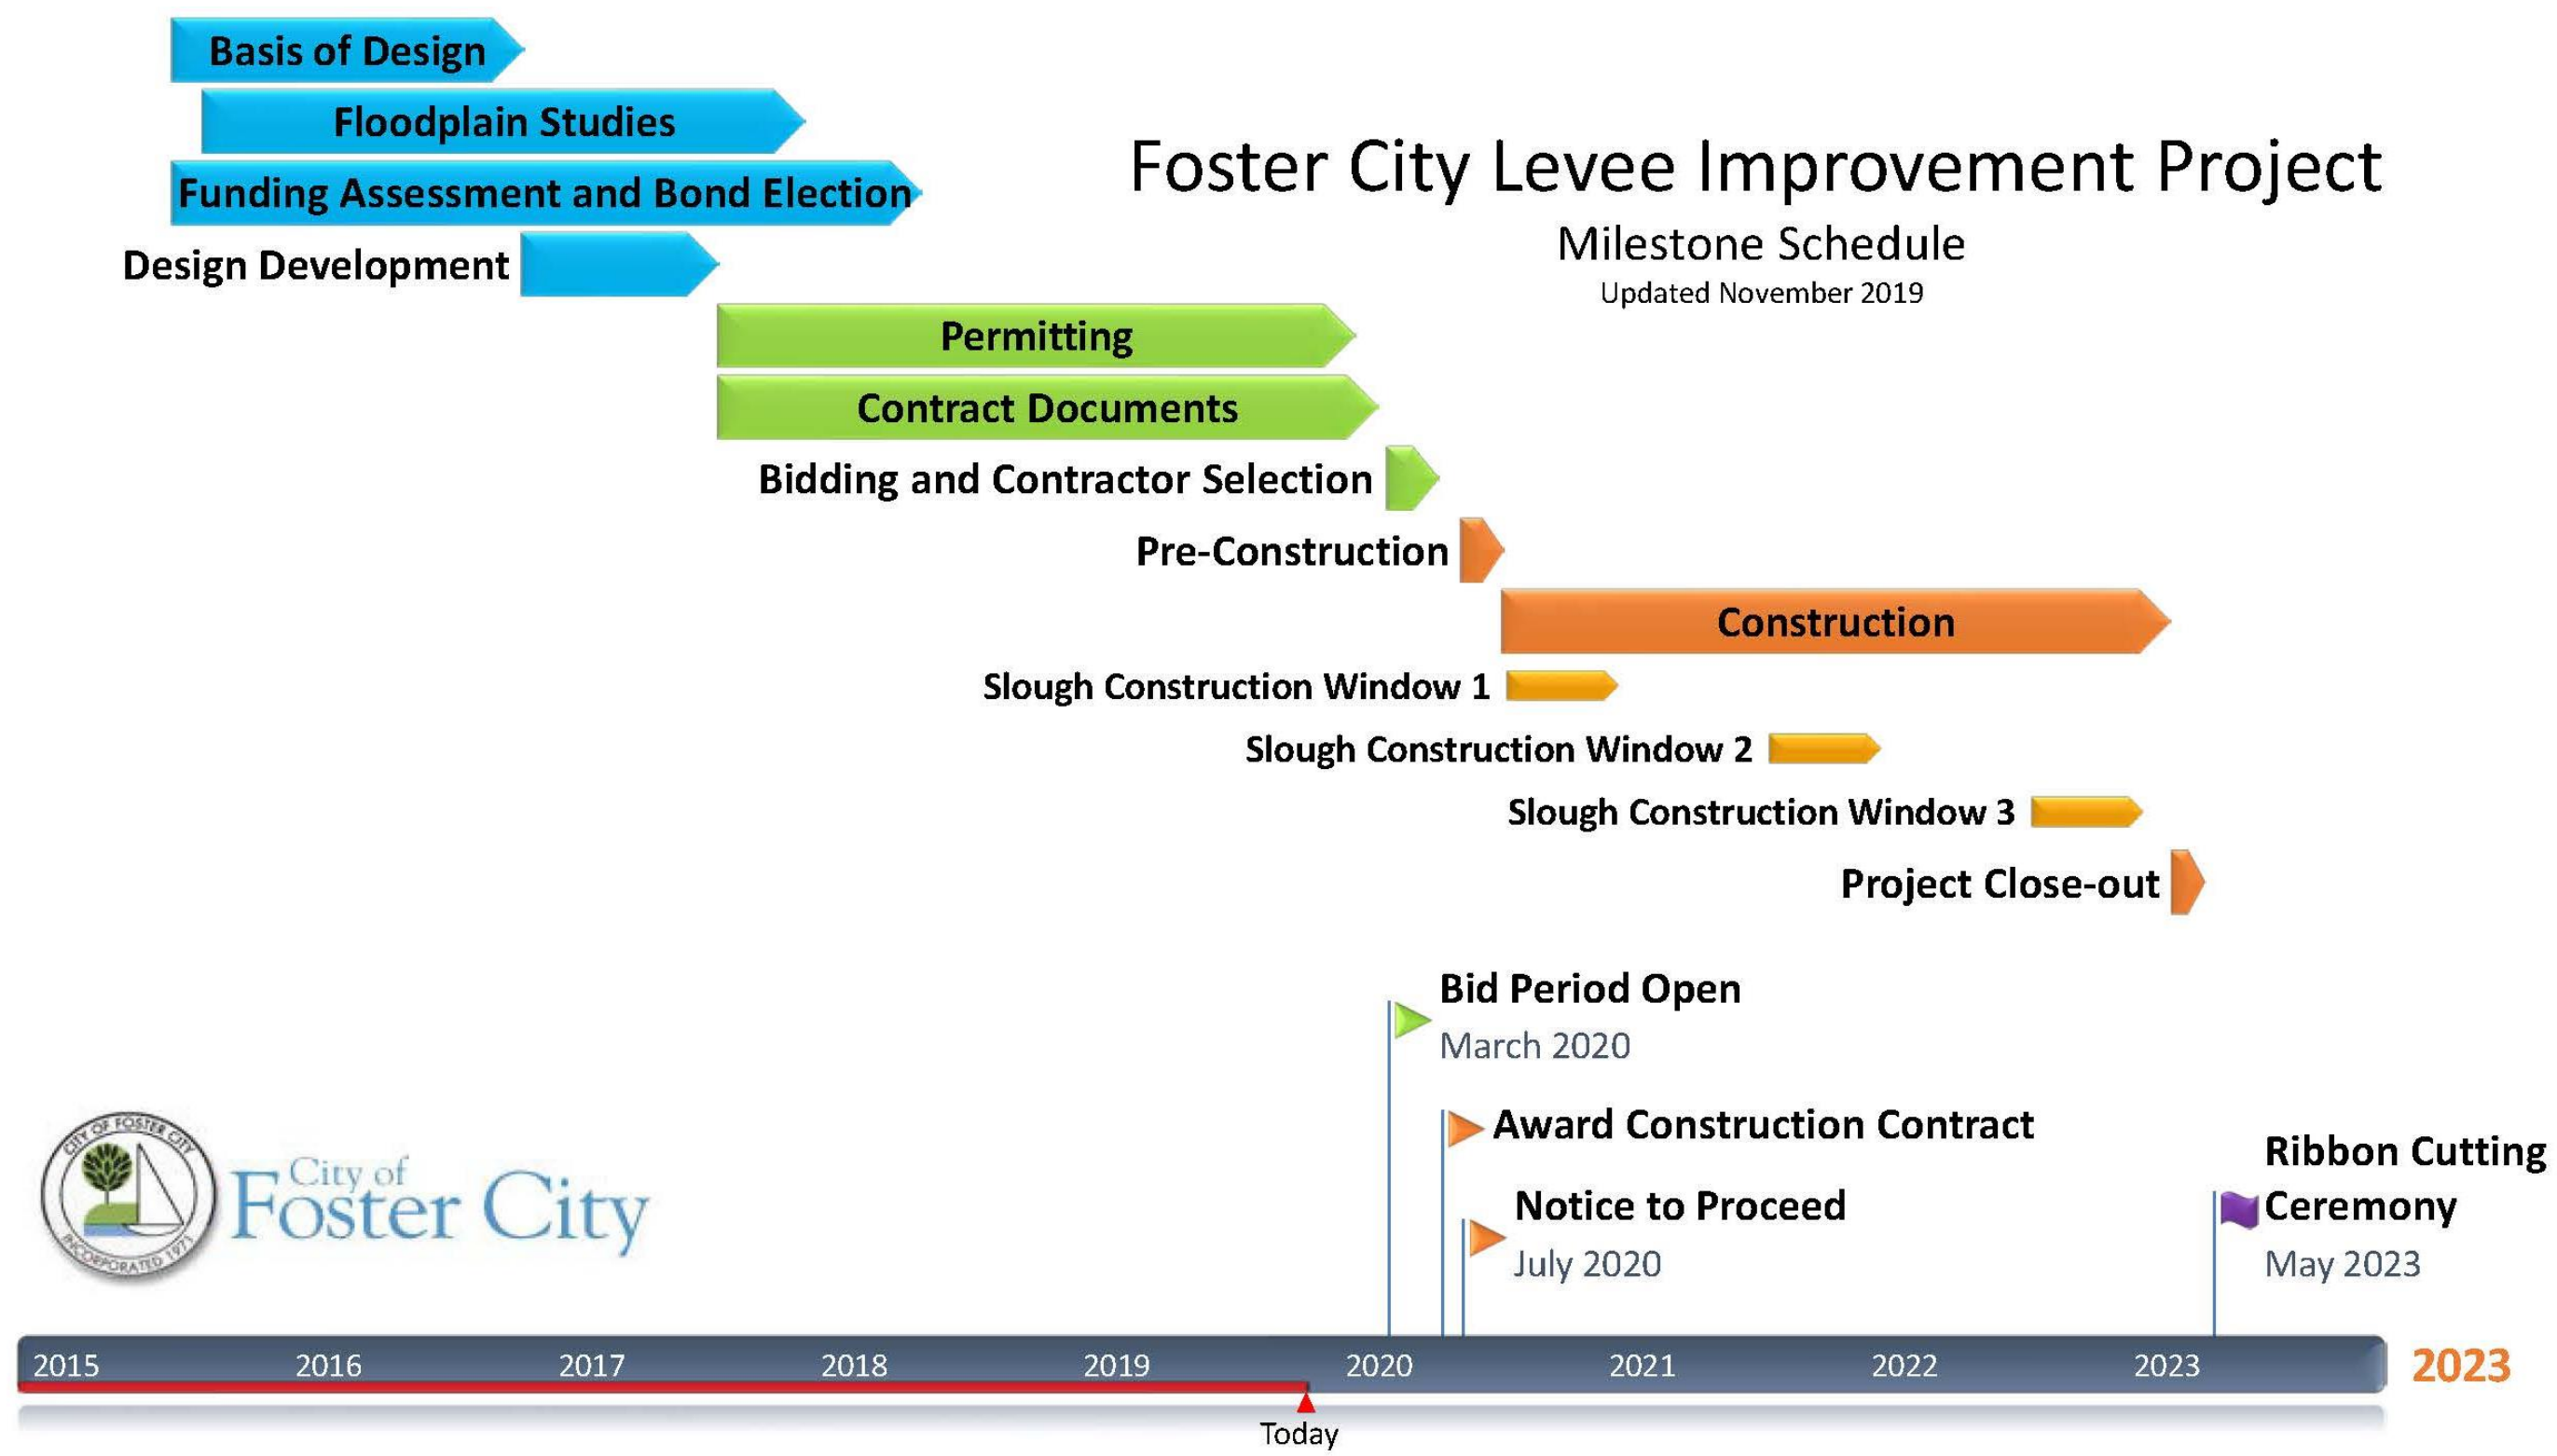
Basis of Design

Floodplain Studies

Funding Assessment and Bond Election

Design Development

Foster City Levee Improvement Project

Milestone Schedule

Updated November 2019

Permitting

Contract Documents

Bidding and Contractor Selection

Pre-Construction

Construction

Slough Construction Window 1

Slough Construction Window 2

Slough Construction Window 3

Project Close-out

Bid Period Open
March 2020

Award Construction Contract

Notice to Proceed
July 2020

Ribbon Cutting Ceremony
May 2023

CITY OF FOSTER CITY INCORPORATED 1971

City of Foster City

2015 2016 2017 2018 2019 2020 2021 2022 2023 2023

Today